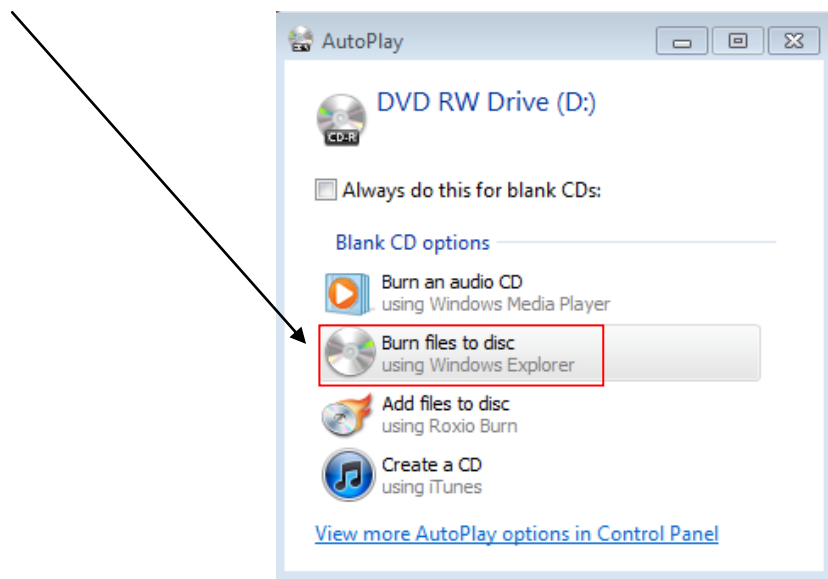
AutoPlay

CD-R

DVD RW Drive (D:)

Always do this for blank CDs:

Blank CD options

Burn an audio CD
using Windows Media Player

Burn files to disc
using Windows Explorer

Add files to disc
using Roxio Burn

Create a CD
using iTunes

View more AutoPlay options in Control Panel